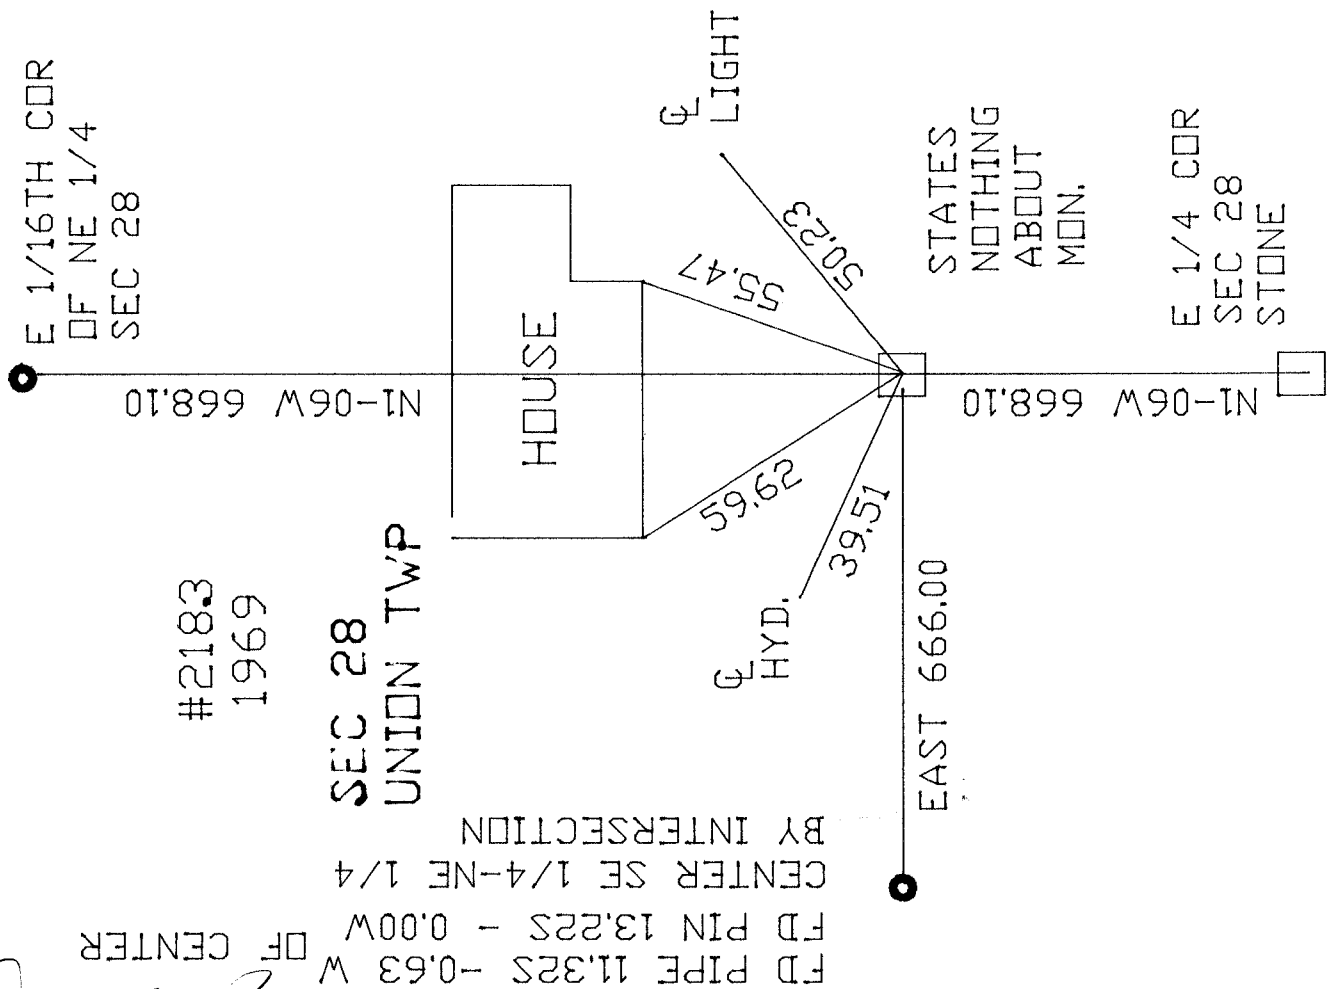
E 1/16TH COR
OF NE 1/4
SEC 28

℄ LIGHT

STATES
NOTHING
ABOUT
MON.

E 1/4 COR
SEC 28
STONE

50.23

55.47

HOUSE

N1-06W 668.10

N1-06W 668.10

59.62

39.51

℄ HYD.

EAST 666.00

#2183
1969

SEC 28
UNION TWP

BY INTERSECTION
CENTER SE 1/4-NE 1/4
FD PIN 13.22S - 0.00W
FD PIPE 11.32S -0.63 W OF CENTER